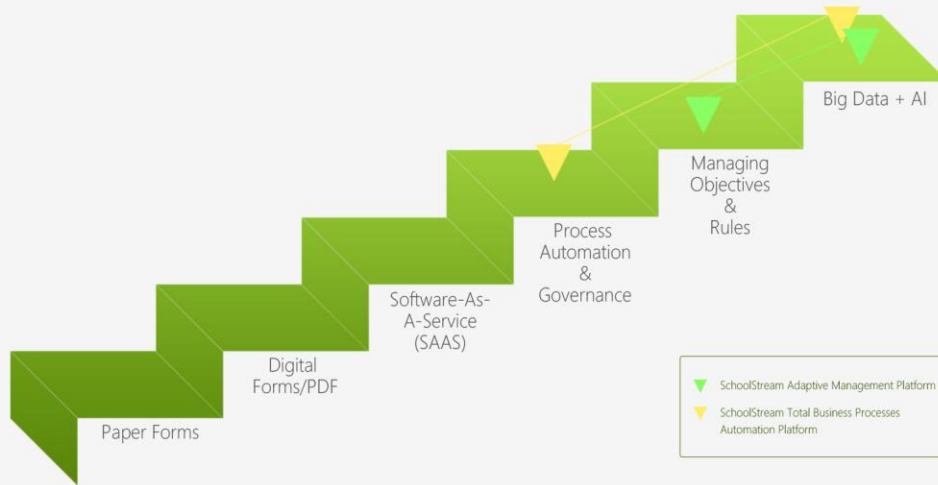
Big Data + AI

Managing Objectives & Rules

Process Automation & Governance

Software-As-A-Service (SAAS)

Digital Forms/PDF

Paper Forms

SchoolStream Adaptive Management Platform

SchoolStream Total Business Processes Automation Platform